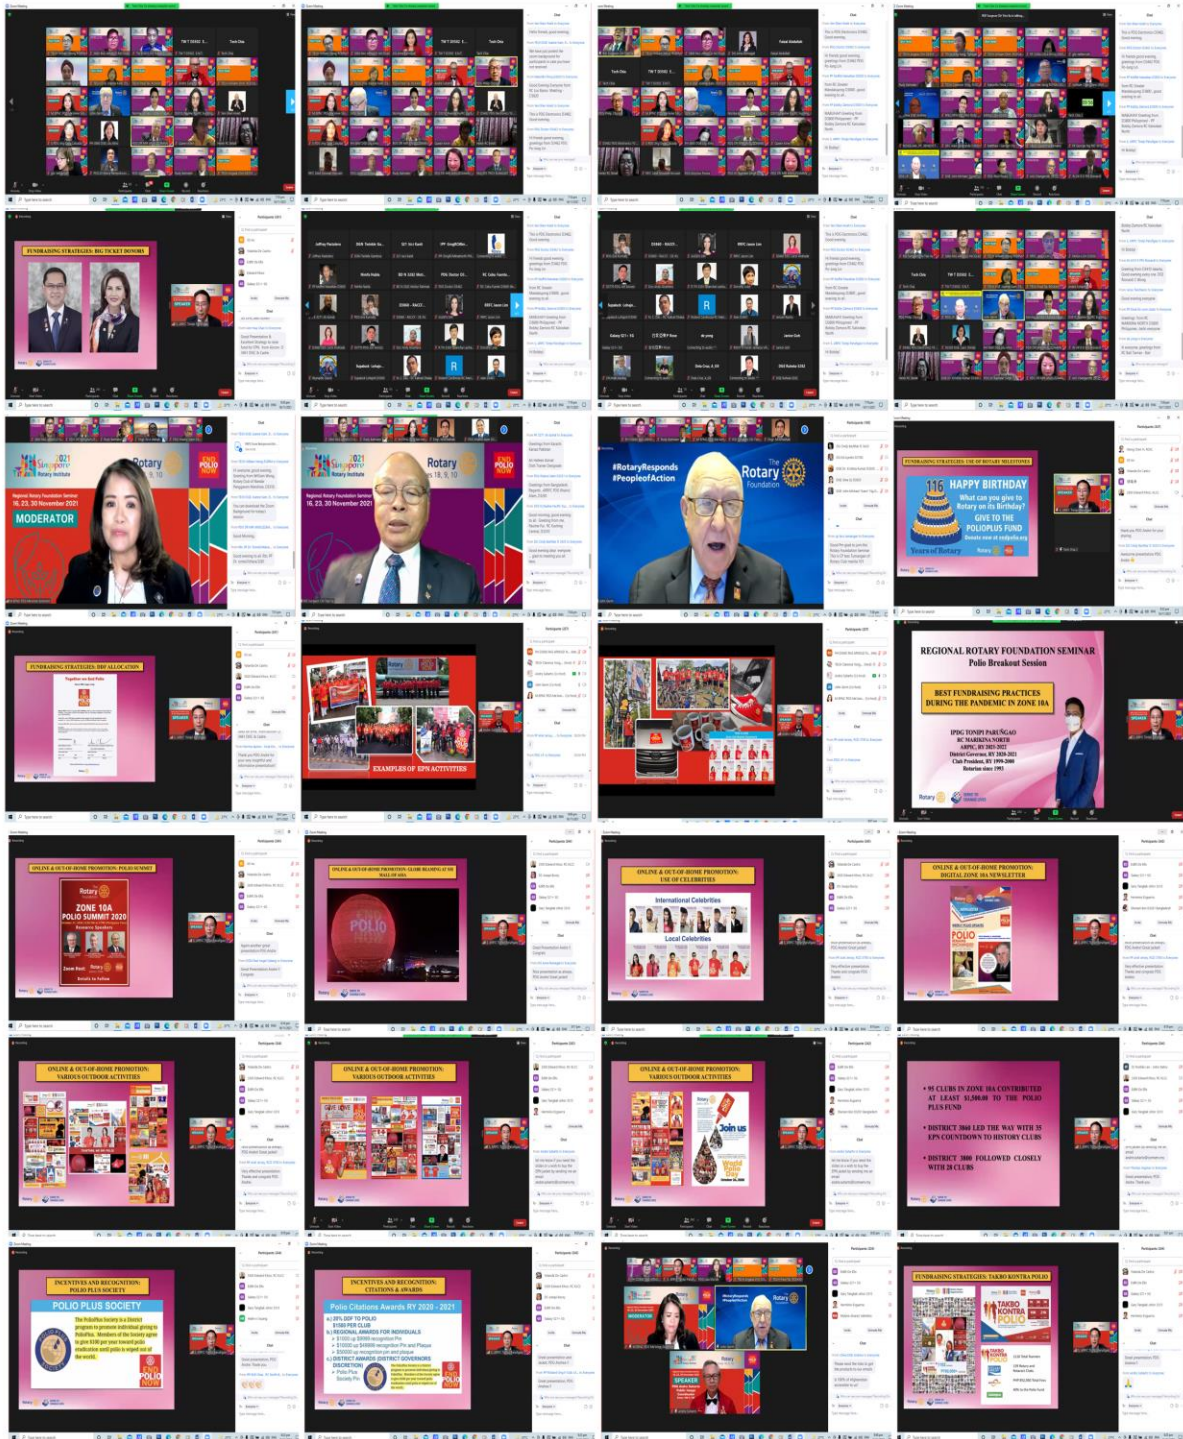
FUNDRAISING STRATEGIES: BIG TICKET DONORS

2021 Singapore
Rotary Institute
Regional Rotary Foundation Seminar
16, 23, 30 November 2021
MODERATOR
Rotary
END POLIO NOW

2021 Singapore
Rotary Institute
Regional Rotary Foundation Seminar
16, 23, 30 November 2021
Rotary
END POLIO NOW

#RotaryResponds
#PeopleofAction
Rotary Foundation

FUNDRAISING STRATEGIES: USE OF ROTARY MILESTONES
116 HAPPY BIRTHDAY
What can you give to Rotary on its Birthday?
GIVE TO THE POLIOPLUS FUND
Years of Rotary

FUNDRAISING STRATEGIES: DDF ALLOCATION

EXAMPLES OF EPN ACTIVITIES

REGIONAL ROTARY FOUNDATION SEMINAR
Polio Breakout Session
BEST FUNDRAISING PRACTICES DURING THE PANDEMIC IN ZONE 10A
IPDG TONIPI PARUNGAO
RC MARIKINA NORTH
ARPIC, RY 2021-2022
District Governor, RY 2020-2021
Club President, RY 1999-2000
Rotarian since 1993

ONLINE & OUT-OF-HOME PROMOTION: POLIO SUMMIT
ZONE 10A POLIO SUMMIT 2020

ONLINE & OUT-OF-HOME PROMOTION: CLUBS BEAMING AT SM MALL OF ASIA
POLIO

ONLINE & OUT-OF-HOME PROMOTION: USE OF CELEBRITIES
International Celebrities
Local Celebrities

ONLINE & OUT-OF-HOME PROMOTION: DIGITAL ZONE 10A NEWSLETTER
POLIO

ONLINE & OUT-OF-HOME PROMOTION: VARIOUS OUTDOOR ACTIVITIES

ONLINE & OUT-OF-HOME PROMOTION: VARIOUS OUTDOOR ACTIVITIES

ONLINE & OUT-OF-HOME PROMOTION: VARIOUS OUTDOOR ACTIVITIES
Join us
World Polio Day

• 95 CLUBS IN ZONE 10A CONTRIBUTED AT LEAST $1,500.00 TO THE POLIO PLUS FUND
• DISTRICT 3860 LED THE WAY WITH 35 EPN COUNTDOWN TO HISTORY CLUBS
• DISTRICT 3800 FOLLOWED CLOSELY WITH 28 CLUBS

INCENTIVES AND RECOGNITION: POLIO PLUS SOCIETY
POLIO PLUS SOCIETY
The PolioPlus Society is a District program to promote individual giving to PolioPlus. Members of the Society agree to give $100 per year toward polio eradication until polio is wiped out of the world.

INCENTIVES AND RECOGNITION: CITATIONS & AWARDS
Polio Citations Awards RY 2020 - 2021

MODERATOR
SPEAKER

FUNDRAISING STRATEGIES: TAKBO KONTRA POLIO
TAKBO KONTRA POLIO